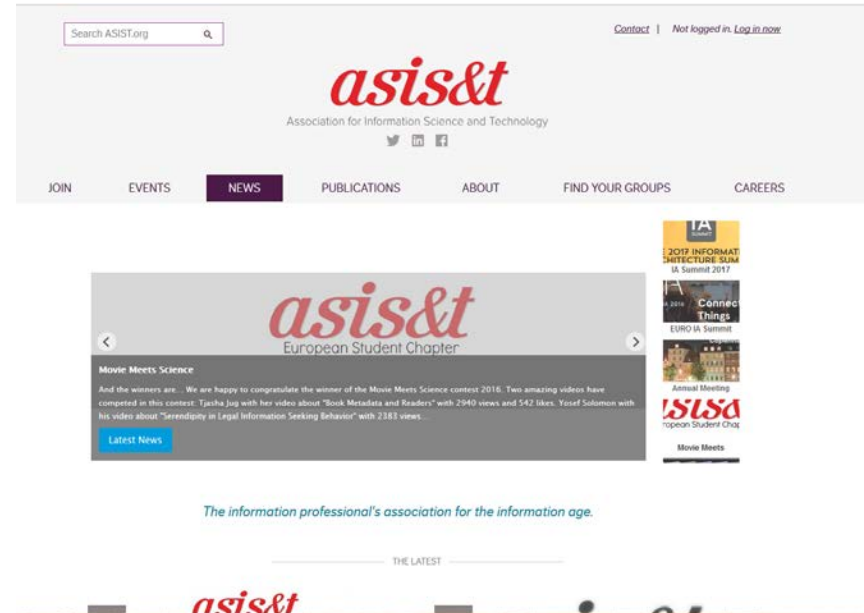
Search ASIST.org

Contact | Not logged in. Log in now

asis&t

Association for Information Science and Technology

JOIN EVENTS NEWS PUBLICATIONS ABOUT FIND YOUR GROUPS CAREERS

IA SUMMIT

2017 INFORMAT
CHITECTURE SUM

IA Summit 2017

Connect Things

EURO IA Summit

Annual Meeting

ISIS&
uropean Student Chap

Movie Meets

asis&t

European Student Chapter

Movie Meets Science

And the winners are... We are happy to congratulate the winner of the Movie Meets Science contest 2016. Two amazing videos have competed in this contest: Tjasha Jug with her video about "Book Metadata and Readers" with 2940 views and 542 likes. Yosef Solomon with his video about "Serendipity in Legal Information Seeking Behavior" with 2383 views...

Latest News

The information professional's association for the information age.

THE LATEST

asis&t